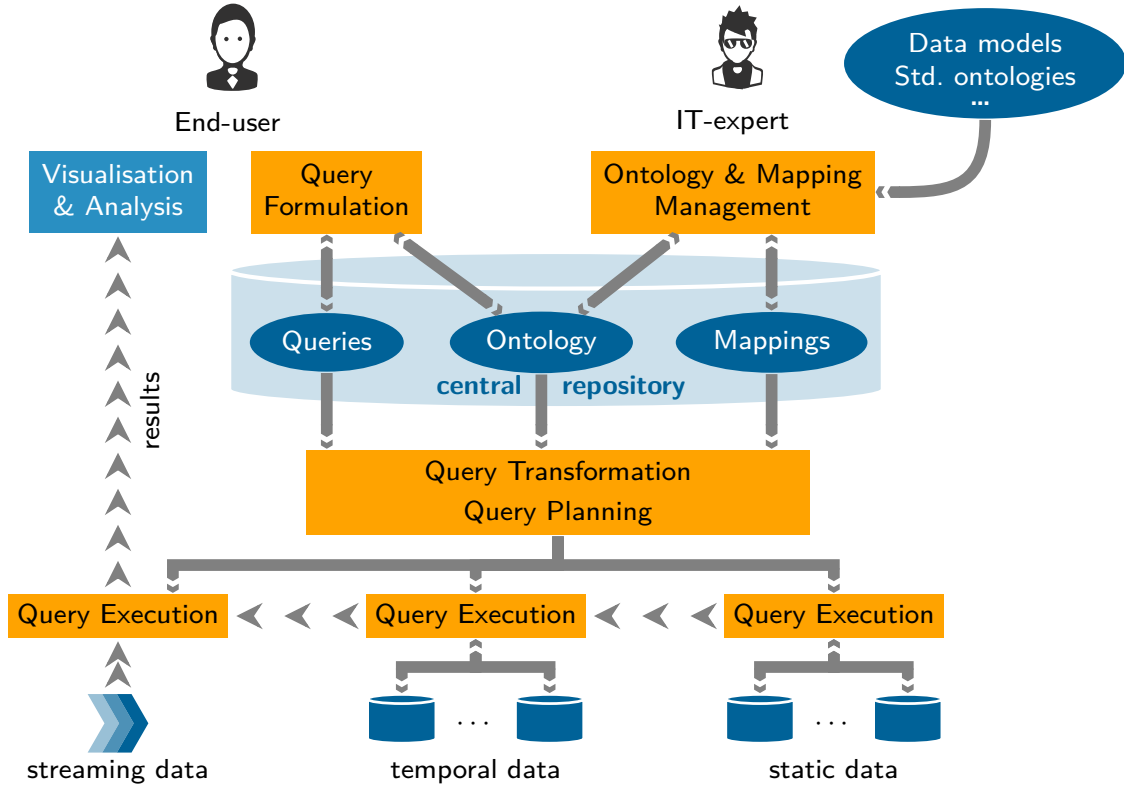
End-user

IT-expert

Data models
Std. ontologies
...

Visualisation & Analysis

Query Formulation

Ontology & Mapping Management

Queries

Ontology

Mappings

central repository

results

Query Transformation
Query Planning

Query Execution

Query Execution

Query Execution

...

...

streaming data

temporal data

static data